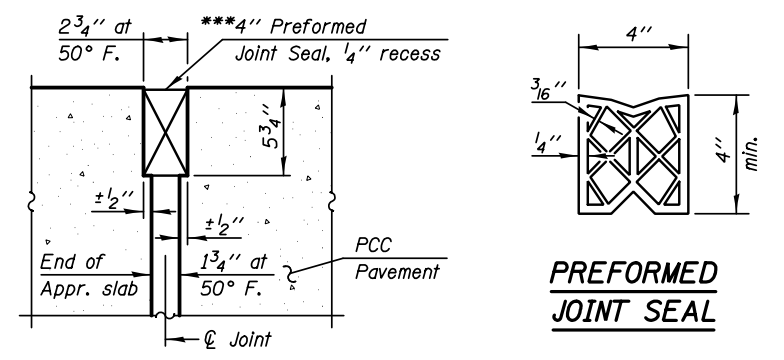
$2\frac{3}{4}$'' at 50° F.

***4'' Preformed Joint Seal, $\frac{1}{4}$'' recess

$5\frac{3}{4}$''

$\pm\frac{1}{2}$''

$\pm\frac{1}{2}$''

End of Appr. slab

$1\frac{3}{4}$'' at 50° F.

PCC Pavement

℄ Joint

4''

$\frac{3}{16}$''

$\frac{1}{4}$''

4'' min.

PREFORMED JOINT SEAL